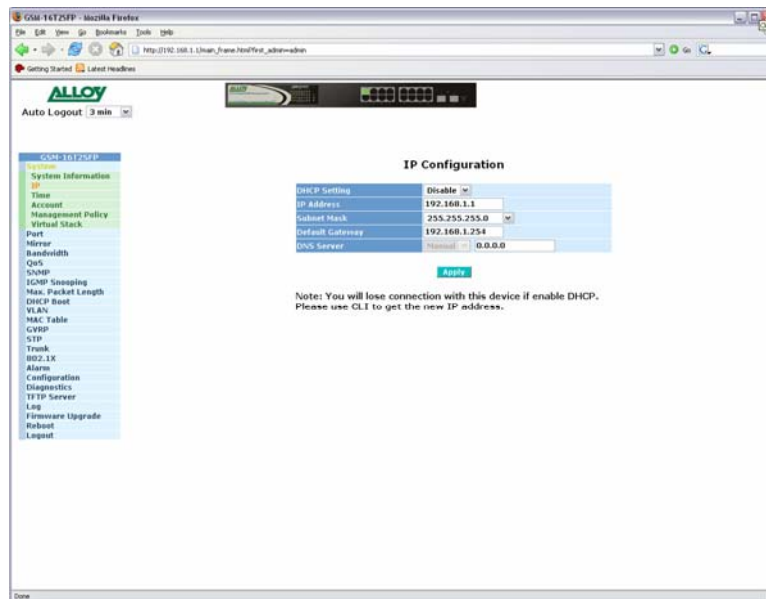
GSM-16T2SFP - Mozilla Firefox

File Edit View Go Bookmarks Tools Help

http://192.168.1.1/main_frame.html?first_admin=admin

Getting Started Latest Headlines

ALLOY

Auto Logout 3 min

GSM-16T2SFP
System
System Information
IP
Time
Account
Management Policy
Virtual Stack
Port
Mirror
Bandwidth
QoS
SNMP
IGMP Snooping
Max. Packet Length
DHCP Boot
VLAN
MAC Table
GVRP
STP
Trunk
802.1X
Alarm
Configuration
Diagnostics
TFTP Server
Log
Firmware Upgrade
Reboot
Logout

IP Configuration

| DHCP Setting | Disable |
|---|---|
| IP Address | 192.168.1.1 |
| Subnet Mask | 255.255.255.0 |
| Default Gateway | 192.168.1.254 |
| DNS Server | Manual 0.0.0.0 |

Apply

Note: You will lose connection with this device if enable DHCP. Please use CLI to get the new IP address.

Done